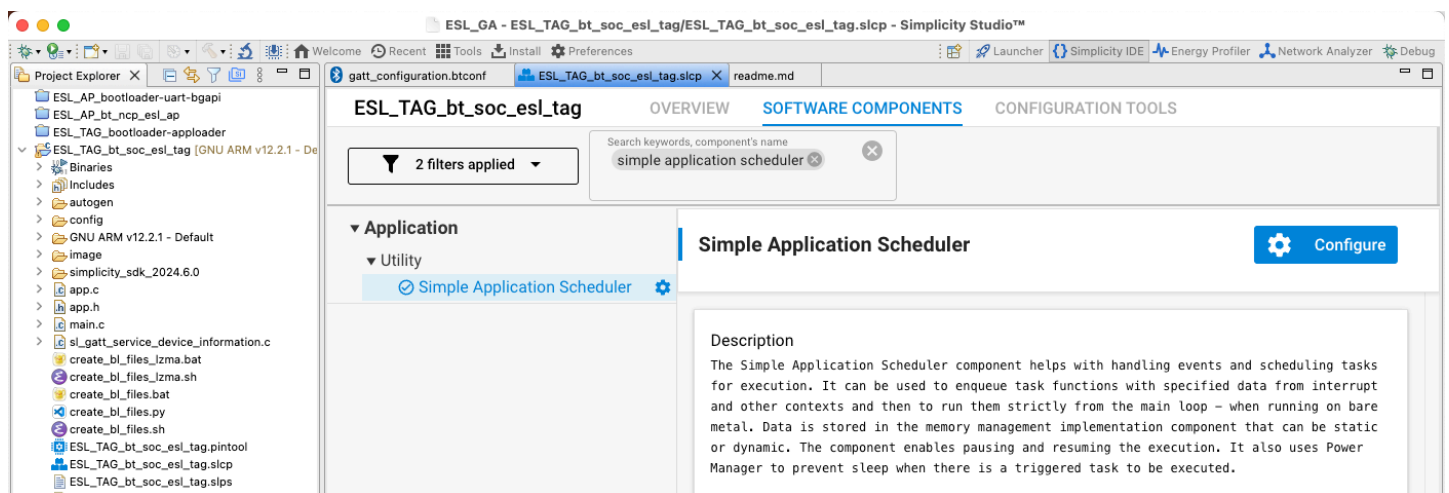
ESL_GA - ESL_TAG_bt_soc_esl_tag/ESL_TAG_bt_soc_esl_tag.slcp - Simplicity Studio™

Welcome Recent Tools Install Preferences

Launcher Simplicity IDE Energy Profiler Network Analyzer Debug

Project Explorer

ESL_AP_bootloader-uart-bgapi
ESL_AP_bt_ncp_esl_ap
ESL_TAG_bootloader-apploader
ESL_TAG_bt_soc_esl_tag [GNU ARM v12.2.1 - De
Binaries
Includes
autogen
config
GNU ARM v12.2.1 - Default
image
simplicity_sdk_2024.6.0
app.c
app.h
main.c
sl_gatt_service_device_information.c
create_bl_files_lzma.bat
create_bl_files_lzma.sh
create_bl_files.bat
create_bl_files.py
create_bl_files.sh
ESL_TAG_bt_soc_esl_tag.pintool
ESL_TAG_bt_soc_esl_tag.slcp
ESL_TAG_bt_soc_esl_tag.slps

gatt_configuration.btconf
ESL_TAG_bt_soc_esl_tag.slcp
readme.md

ESL_TAG_bt_soc_esl_tag
OVERVIEW
SOFTWARE COMPONENTS
CONFIGURATION TOOLS

2 filters applied

Search keywords, component's name
simple application scheduler

Application
Utility
Simple Application Scheduler

Simple Application Scheduler
Configure

Description
The Simple Application Scheduler component helps with handling events and scheduling tasks for execution. It can be used to enqueue task functions with specified data from interrupt and other contexts and then to run them strictly from the main loop – when running on bare metal. Data is stored in the memory management implementation component that can be static or dynamic. The component enables pausing and resuming the execution. It also uses Power Manager to prevent sleep when there is a triggered task to be executed.